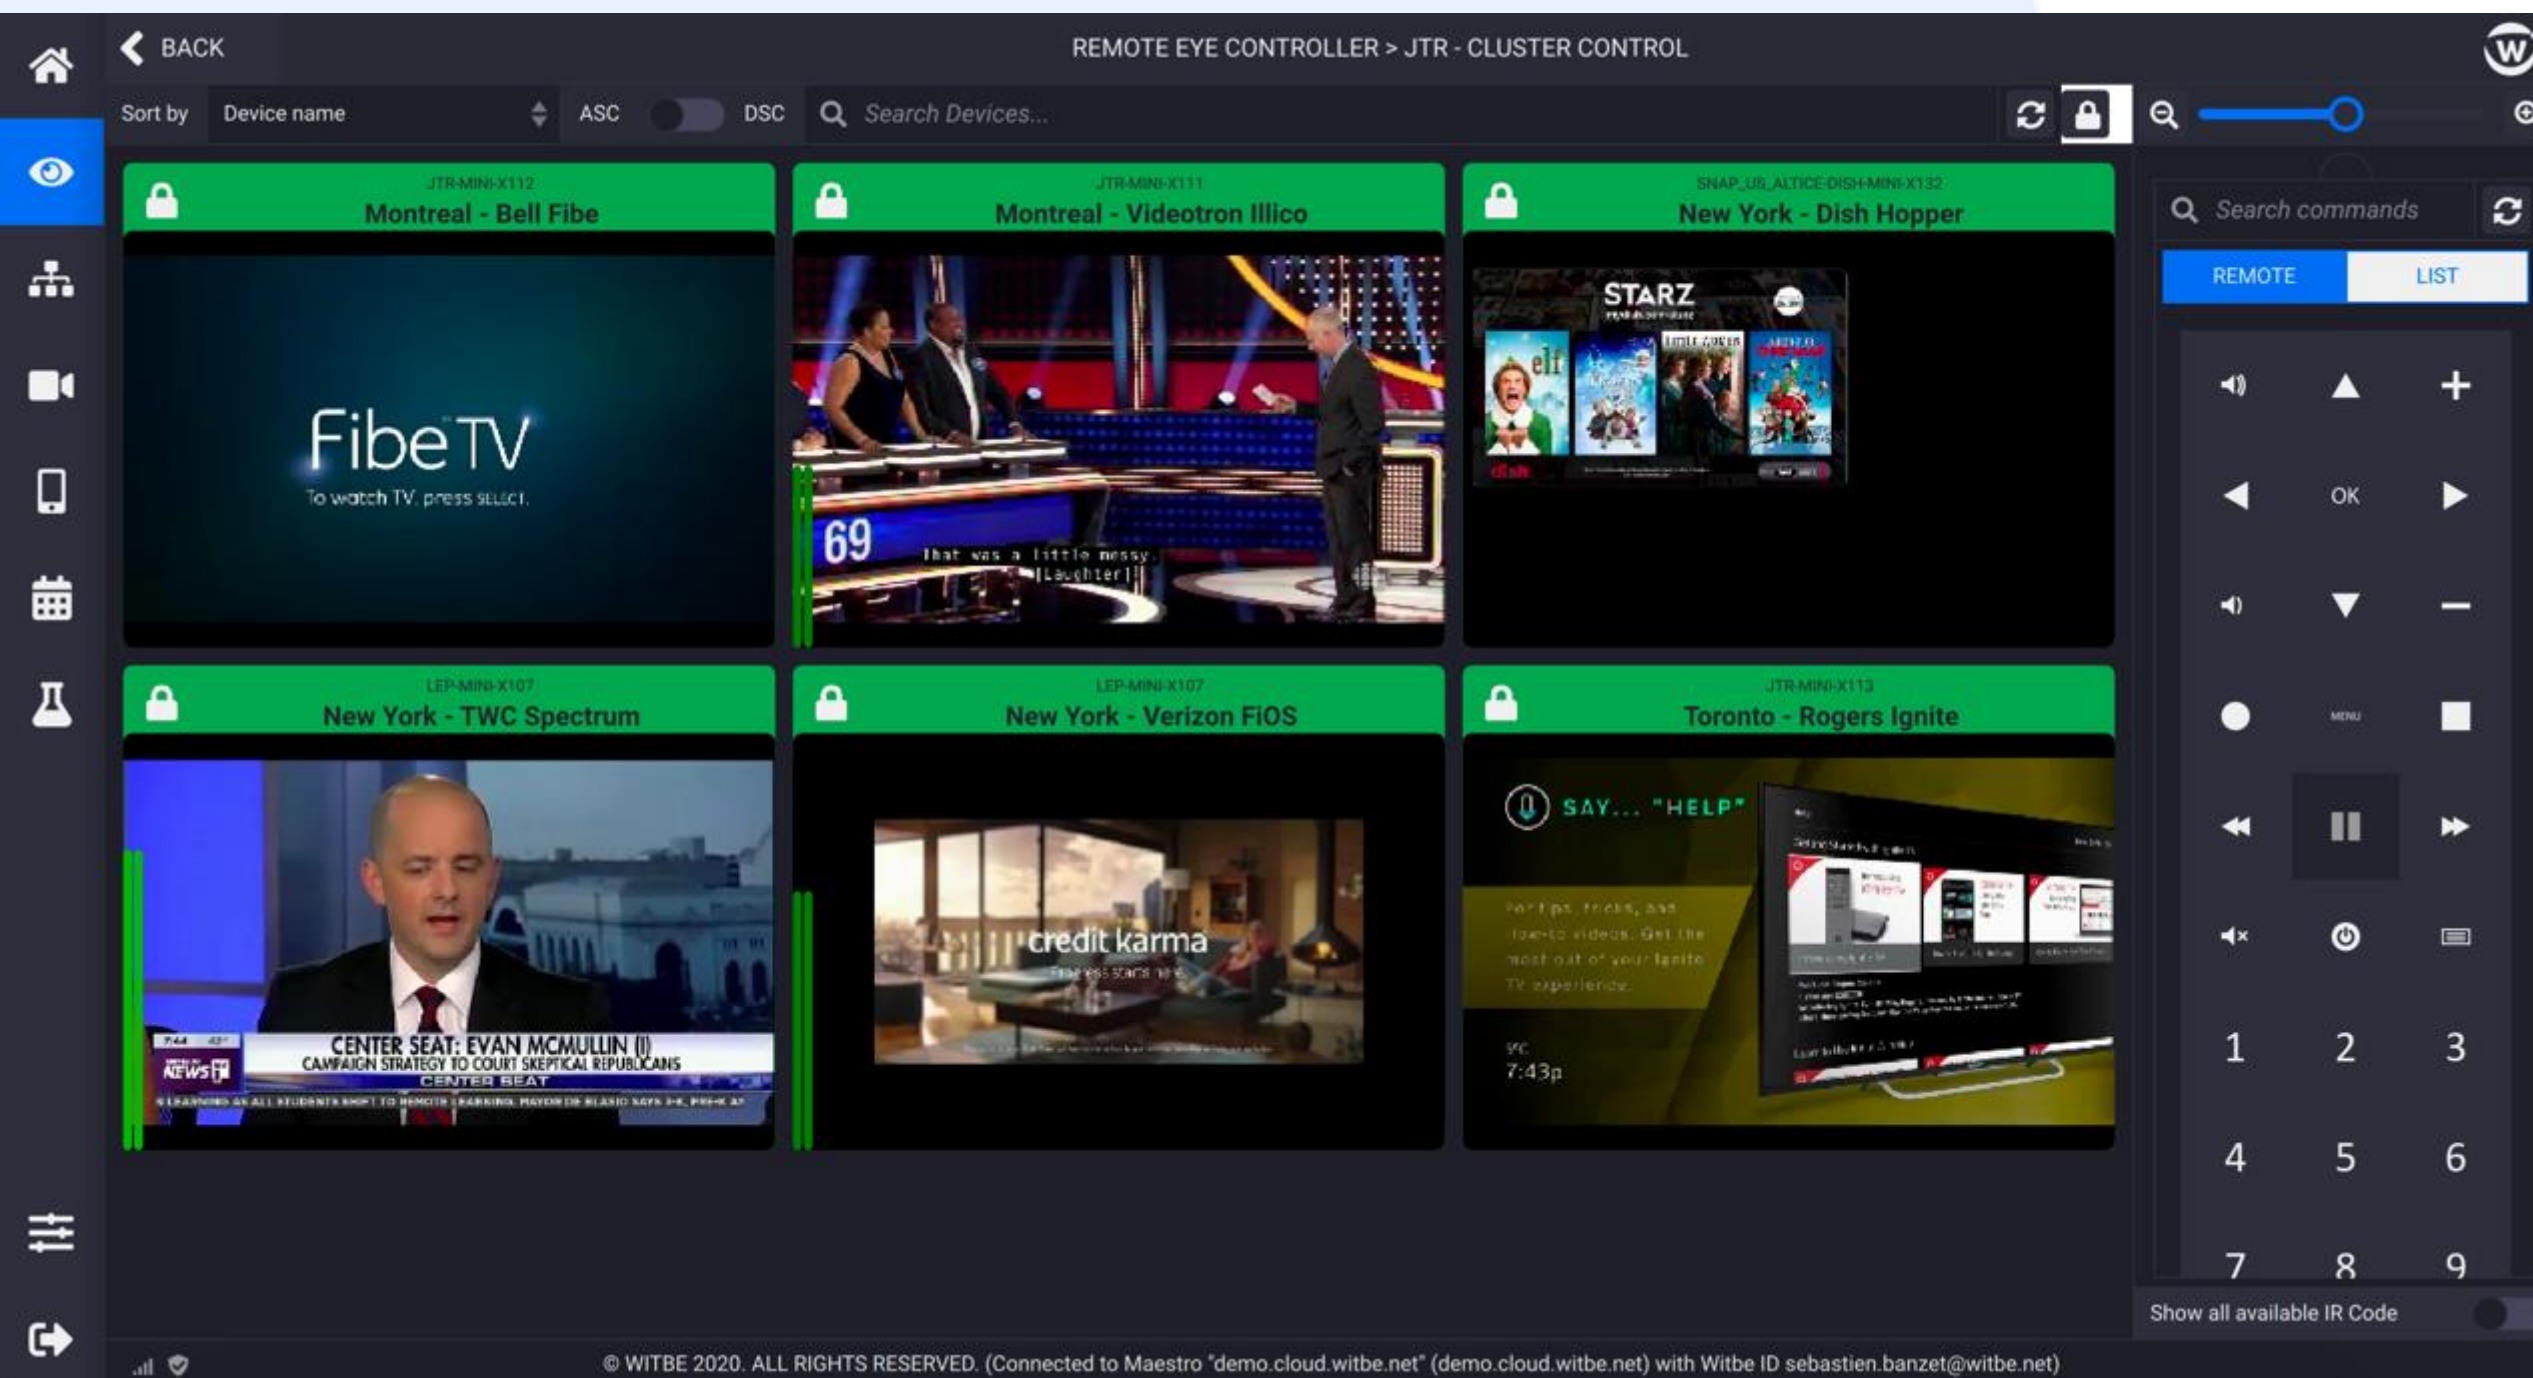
BACK

REMOTE EYE CONTROLLER > JTR - CLUSTER CONTROL

Sort by Device name ASC DSC Search Devices...

JTR-MINI-X112
Montreal - Bell Fibe

Fibe TV
To watch TV, press SELECT.

JTR-MINI-X111
Montreal - Videotron Illico

69 That was a little messy. [Laughter]

SNAP_US_ALTICE-DISH-MINI-X132
New York - Dish Hopper

STARZ

elf

LEP-MINI-X107
New York - TWC Spectrum

CENTER SEAT: EVAN MCMULLIN (I)
CAMPAIGN STRATEGY TO COURT SKEPTICAL REPUBLICANS
CENTER SEAT

NEWS

LEP-MINI-X107
New York - Verizon FiOS

credit karma

JTR-MINI-X113
Toronto - Rogers Ignite

SAY... "HELP"

7:43p

Search commands

REMOTE LIST

OK

MENU

1 2 3
4 5 6
7 8 9

Show all available IR Code

© WITBE 2020. ALL RIGHTS RESERVED. (Connected to Maestro "demo.cloud.witbe.net" (demo.cloud.witbe.net) with Witbe ID sebastien.banzet@witbe.net)